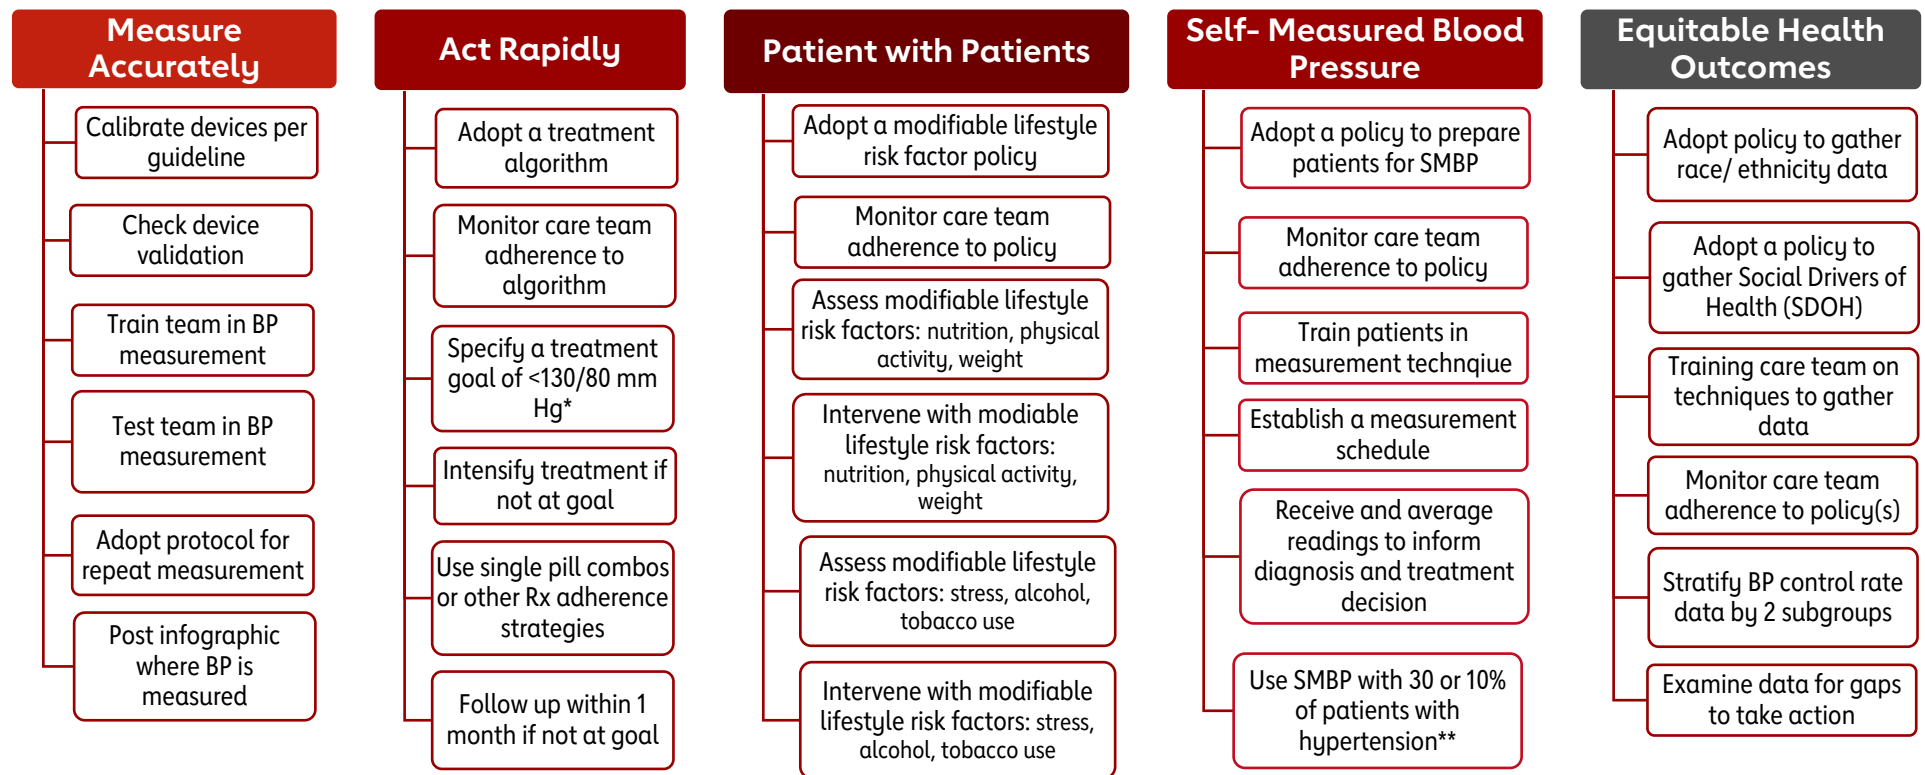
Measure Accurately

Calibrate devices per guideline

Check device validation

Train team in BP measurement

Test team in BP measurement

Adopt protocol for repeat measurement

Post infographic where BP is measured

Act Rapidly

Adopt a treatment algorithm

Monitor care team adherence to algorithm

Specify a treatment goal of <130/80 mm Hg*

Intensify treatment if not at goal

Use single pill combos or other Rx adherence strategies

Follow up within 1 month if not at goal

Patient with Patients

Adopt a modifiable lifestyle risk factor policy

Monitor care team adherence to policy

Assess modifiable lifestyle risk factors: nutrition, physical activity, weight

Intervene with modiable lifestyle risk factors: nutrition, physical activity, weight

Assess modifiable lifestyle risk factors: stress, alcohol, tobacco use

Intervene with modifiable lifestyle risk factors: stress, alcohol, tobacco use

Self- Measured Blood Pressure

Adopt a policy to prepare patients for SMBP

Monitor care team adherence to policy

Train patients in measurement technqiue

Establish a measurement schedule

Receive and average readings to inform diagnosis and treatment decision

Use SMBP with 30 or 10% of patients with hypertension**

Equitable Health Outcomes

Adopt policy to gather race/ ethnicity data

Adopt a policy to gather Social Drivers of Health (SDOH)

Training care team on techniques to gather data

Monitor care team adherence to policy(s)

Stratify BP control rate data by 2 subgroups

Examine data for gaps to take action